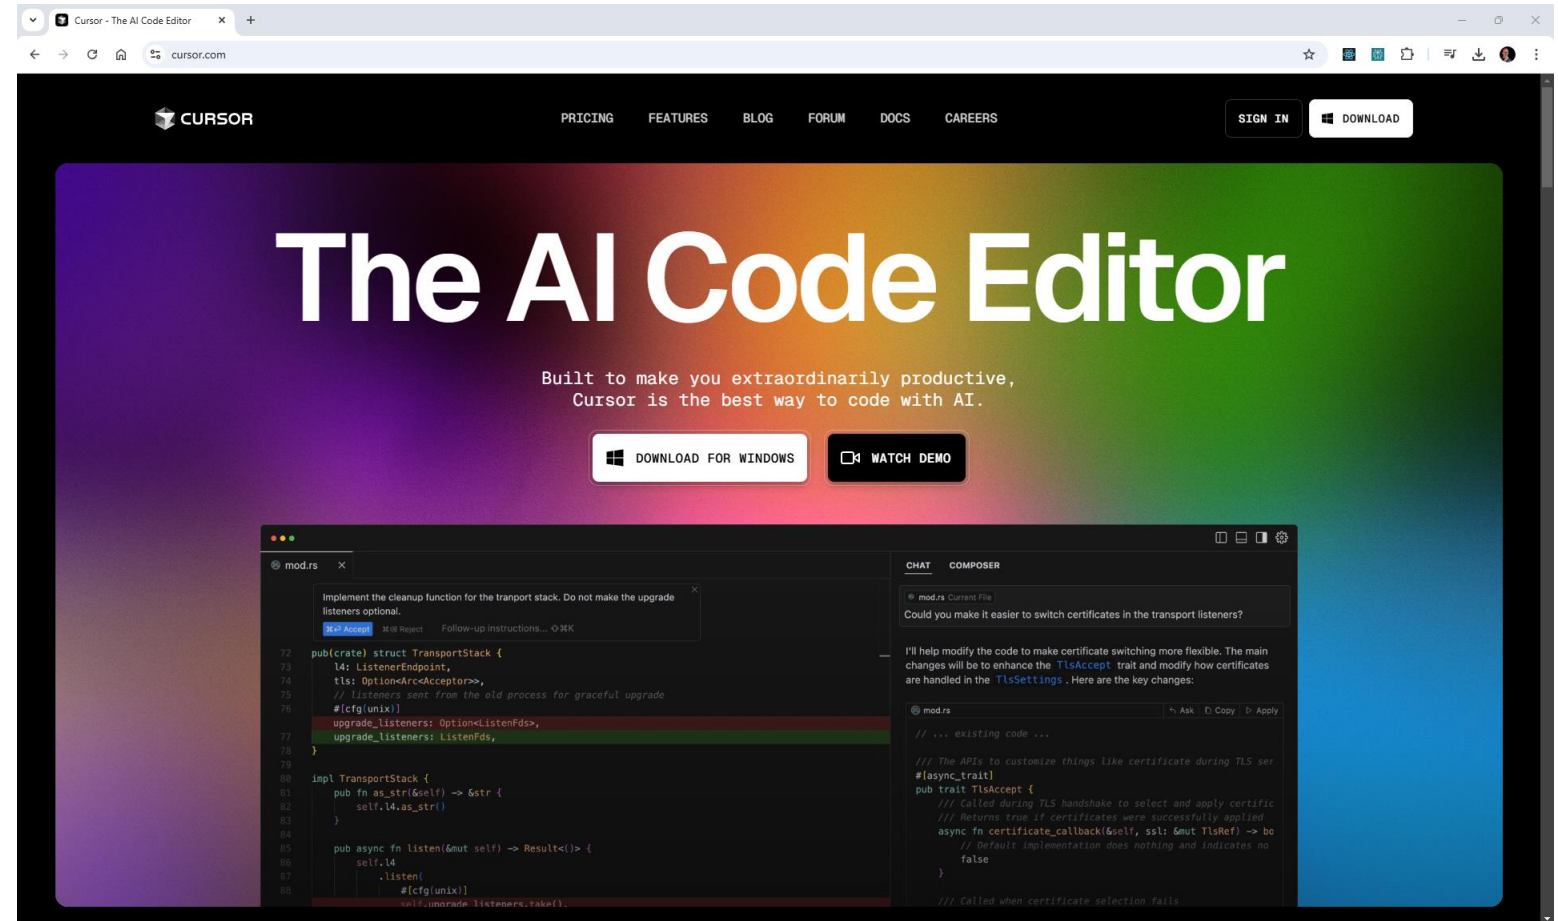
Cursor - The AI Code Editor
cursor.com

CURSOR
PRICING FEATURES BLOG FORUM DOCS CAREERS
SIGN IN DOWNLOAD

The AI Code Editor

Built to make you extraordinarily productive, Cursor is the best way to code with AI.

DOWNLOAD FOR WINDOWS WATCH DEMO

mod.rs

Implement the cleanup function for the tranport stack. Do not make the upgrade listeners optional.
⌘⏎ Accept ⌘⌫ Reject Follow-up instructions... ⇧⌘K

72 pub(crate) struct TransportStack {
73 l4: ListenerEndpoint,
74 tls: Option<Arc<Acceptor>>,
75 // listeners sent from the old process for graceful upgrade
76 #[cfg(unix)]
upgrade_listeners: Option<ListenFds>,
77 upgrade_listeners: ListenFds,
78 }
79
80 impl TransportStack {
81 pub fn as_str(&self) -> &str {
82 self.l4.as_str()
83 }
84
85 pub async fn listen(&mut self) -> Result<()> {
86 self.l4
87 .listen(
88 #[cfg(unix)]
self.upgrade_listeners.take(),

CHAT COMPOSER

mod.rs Current File
Could you make it easier to switch certificates in the transport listeners?

I'll help modify the code to make certificate switching more flexible. The main changes will be to enhance the TlsAccept trait and modify how certificates are handled in the TlsSettings. Here are the key changes:

mod.rs Ask Copy Apply
// ... existing code ...

/// The APIs to customize things like certificate during TLS ser
#[async_trait]
pub trait TlsAccept {
/// Called during TLS handshake to select and apply certific
/// Returns true if certificates were successfully applied
async fn certificate_callback(&self, ssl: &mut TlsRef) -> bo
// Default implementation does nothing and indicates no
false
}

/// Called when certificate selection fails